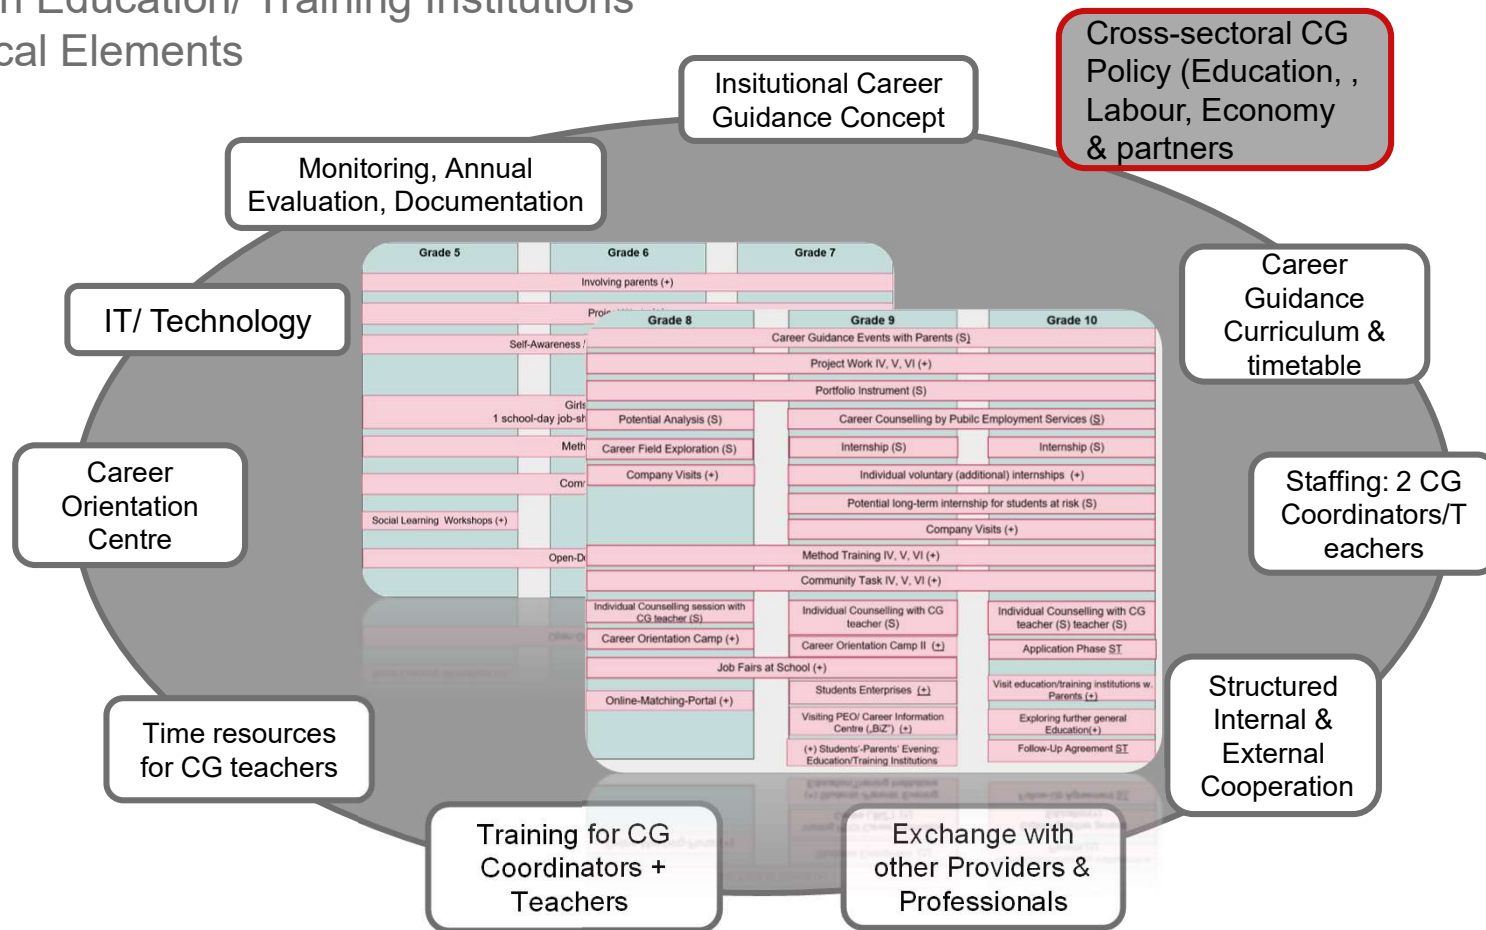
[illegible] Education/ Training Institutions
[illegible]cal Elements

Insitutional Career Guidance Concept

Cross-sectoral CG Policy (Education, , Labour, Economy & partners

Monitoring, Annual Evaluation, Documentation

IT/ Technology

Career Guidance Curriculum & timetable

Career Orientation Centre

Staffing: 2 CG Coordinators/Teachers

Time resources for CG teachers

Structured Internal & External Cooperation

Training for CG Coordinators + Teachers

Exchange with other Providers & Professionals

| Grade 5 | Grade 6 | Grade 7 |
|---|---|---|
| Involving parents (+) | | |
| Proj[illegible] | | |
| Self-Awareness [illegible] | | |
| Girls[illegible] | | |
| 1 school-day job-sh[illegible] | | |
| Meth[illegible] | | |
| Com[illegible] | | |
| Social Learning Workshops (+) | | |
| Open-D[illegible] | | |

| Grade 8 | Grade 9 | Grade 10 |
|---|---|---|
| Career Guidance Events with Parents (S) | | |
| Project Work IV, V, VI (+) | | |
| Portfolio Instrument (S) | | |
| Potential Analysis (S) | Career Counselling by Pubic Employment Services (S) | |
| Career Field Exploration (S) | Internship (S) | Internship (S) |
| Company Visits (+) | Individual voluntary (additional) internships (+) | |
| | Potential long-term internship for students at risk (S) | |
| | Company Visits (+) | |
| Method Training IV, V, VI (+) | | |
| Community Task IV, V, VI (+) | | |
| Individual Counselling session with CG teacher (S) | Individual Counselling with CG teacher (S) | Individual Counselling with CG teacher (S) teacher (S) |
| Career Orientation Camp (+) | Career Orientation Camp II (+) | Application Phase ST |
| Job Fairs at School (+) | | Visit education/training institutions w. Parents (+) |
| | Students Enterprises (+) | |
| Online-Matching-Portal (+) | Visiting PEO/ Career Information Centre („BiZ") (+) | Exploring further general Education(+) |
| | (+) Students'-Parents' Evening: Education/Training Institutions | Follow-Up Agreement ST |